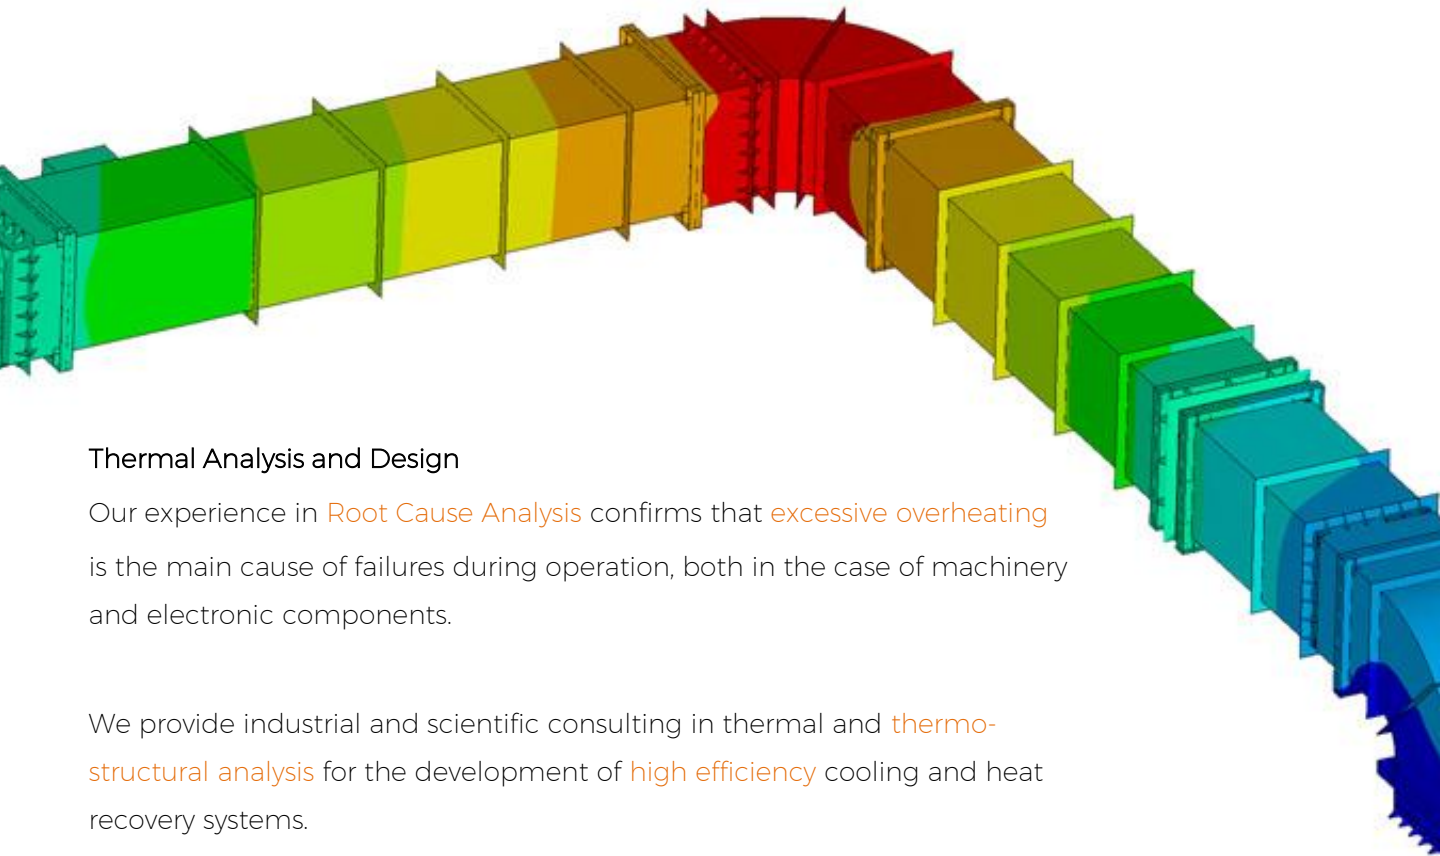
Thermal Analysis and Design

Our experience in Root Cause Analysis confirms that excessive overheating is the main cause of failures during operation, both in the case of machinery and electronic components.

We provide industrial and scientific consulting in thermal and thermo-structural analysis for the development of high efficiency cooling and heat recovery systems.